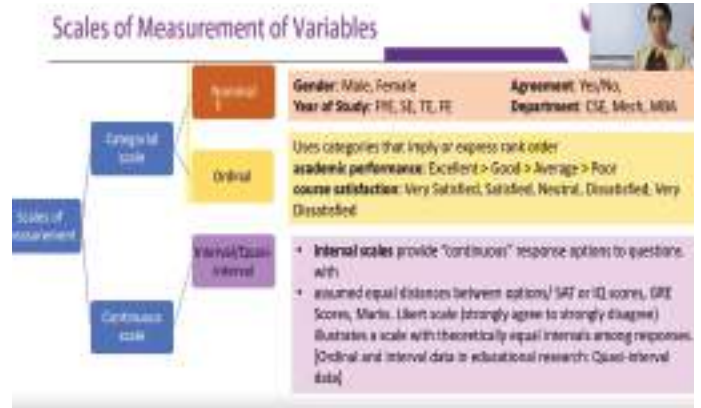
Scales of Measurement of Variables

Scales of measurement

Categorial scale

Continuous scale

Nominal

Ordinal

Interval/Quasi-interval

Gender: Male, Female
Year of Study: FYE, SE, TE, FE

Agreement: Yes/No,
Department: CSE, Mech, MBA

Uses categories that imply or express rank order
academic performance: Excellent > Good > Average > Poor
course satisfaction: Very Satisfied, Satisfied, Neutral, Dissatisfied, Very Dissatisfied

- Interval scales provide "continuous" response options to questions with
- assumed equal distances between options/ SAT or IQ scores, GRE Scores, Marks. Likert scale (strongly agree to strongly disagree) illustrates a scale with theoretically equal intervals among responses. [Ordinal and interval data in educational research: Quasi-interval data]